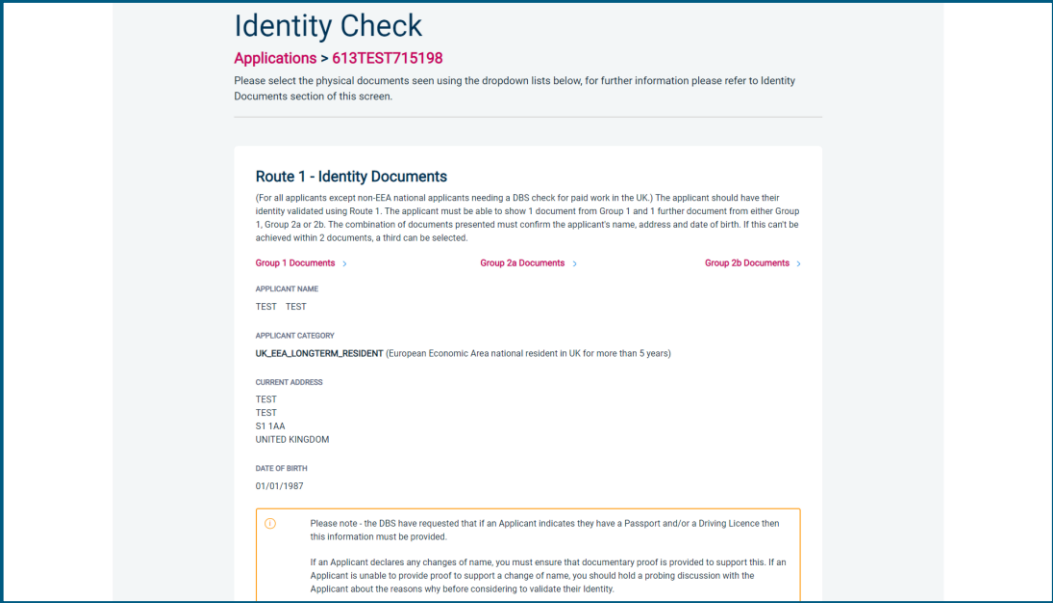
Identity Check

Applications > 613TEST715198

Please select the physical documents seen using the dropdown lists below, for further information please refer to Identity Documents section of this screen.

Route 1 - Identity Documents

(For all applicants except non-EEA national applicants needing a DBS check for paid work in the UK.) The applicant should have their identity validated using Route 1. The applicant must be able to show 1 document from Group 1 and 1 further document from either Group 1, Group 2a or 2b. The combination of documents presented must confirm the applicant's name, address and date of birth. If this can't be achieved within 2 documents, a third can be selected.

Group 1 Documents ›

Group 2a Documents ›

Group 2b Documents ›

APPLICANT NAME

TEST TEST

APPLICANT CATEGORY

UK_EEA_LONGTERM_RESIDENT (European Economic Area national resident in UK for more than 5 years)

CURRENT ADDRESS

TEST
TEST
S1 1AA
UNITED KINGDOM

DATE OF BIRTH

01/01/1987

Please note - the DBS have requested that if an Applicant indicates they have a Passport and/or a Driving Licence then this information must be provided.

If an Applicant declares any changes of name, you must ensure that documentary proof is provided to support this. If an Applicant is unable to provide proof to support a change of name, you should hold a probing discussion with the Applicant about the reasons why before considering to validate their Identity.